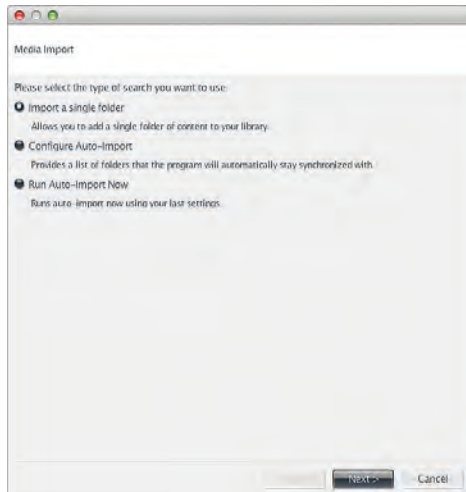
Media Import

Please select the type of search you want to use:

Import a single folder

Allows you to add a single folder of content to your library.

Configure Auto-Import

Provides a list of folders that the program will automatically stay synchronized with.

Run Auto-Import Now

Runs auto-import now using your last settings.

Next > Cancel